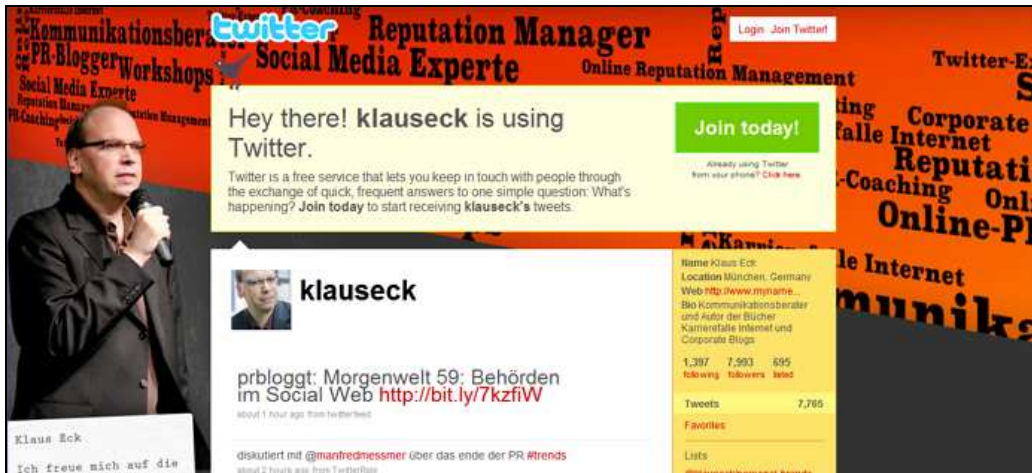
Kommunikationsberater
PR-Blogger Workshops
Social Media Experte
Reputation Manager
Social Media Experte
Online Reputation Management
Twitter-E
Corporate
falle Internet
Reputati
Online-P
le Internet
munika

twitter

Login Join Twitter!

Hey there! klauseck is using Twitter.

Twitter is a free service that lets you keep in touch with people through the exchange of quick, frequent answers to one simple question: What's happening? Join today to start receiving klauseck's tweets.

Join today!

Already using Twitter from your phone? Click here.

klauseck

prbloggt: Morgenwelt 59: Behörden im Social Web http://bit.ly/7kzfiW
about 1 hour ago from twitterfeed

diskutiert mit @manfredmessmer über das ende der PR #trends
about 2 hours ago from TwitterFon

Name Klaus Eck
Location München, Germany
Web http://www.myname...
Bio Kommunikationsberater und Autor der Bücher Karrierefalle Internet und Corporate Blogs

1,397 following
7,993 followers
695 listed

Tweets 7,765
Favorites
Lists

Klaus Eck
Ich freue mich auf die